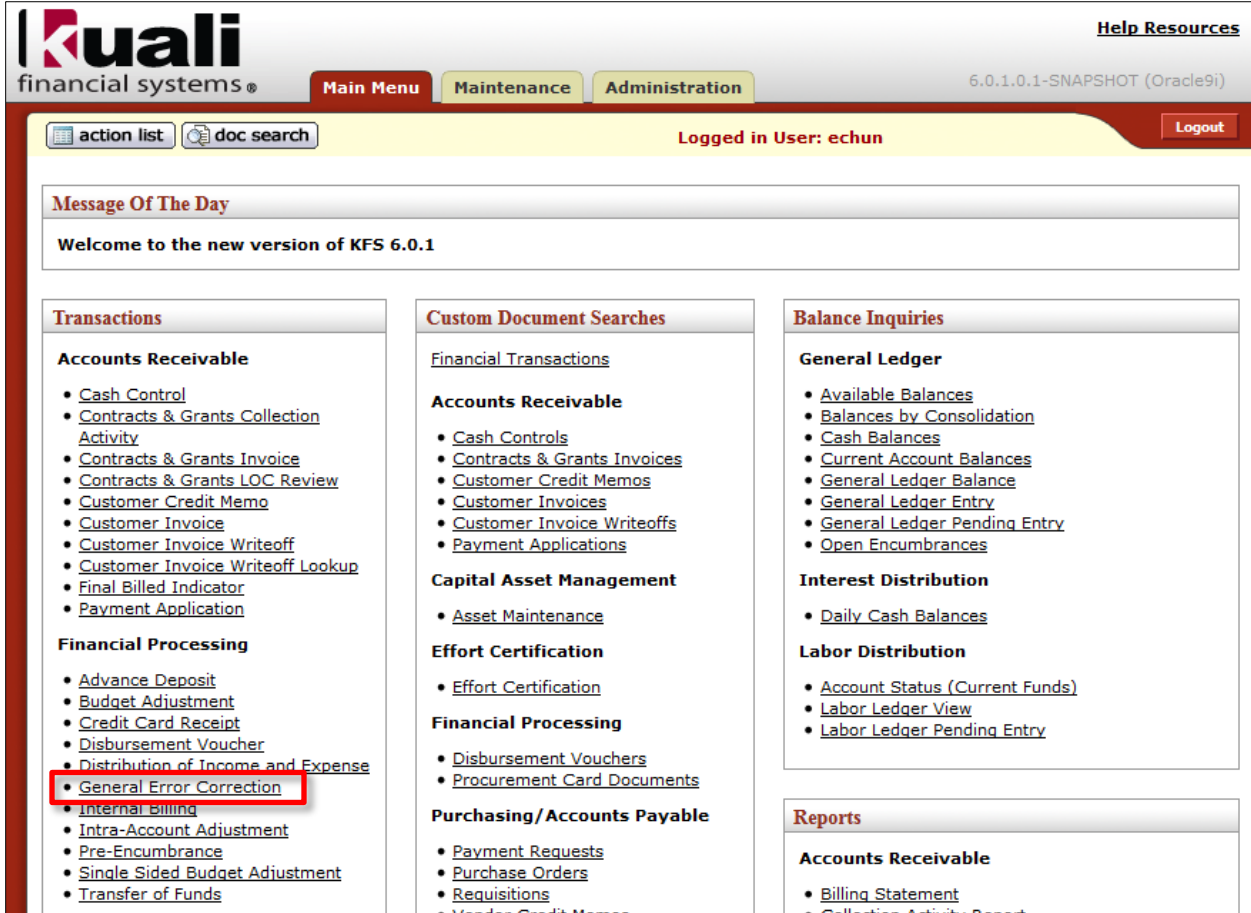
kuali
financial systems®

Help Resources

Main Menu | Maintenance | Administration

6.0.1.0.1-SNAPSHOT (Oracle9i)

action list | doc search

Logged in User: echun

Logout

Message Of The Day

Welcome to the new version of KFS 6.0.1

Transactions

Accounts Receivable

- Cash Control
- Contracts & Grants Collection Activity
- Contracts & Grants Invoice
- Contracts & Grants LOC Review
- Customer Credit Memo
- Customer Invoice
- Customer Invoice Writeoff
- Customer Invoice Writeoff Lookup
- Final Billed Indicator
- Payment Application

Financial Processing

- Advance Deposit
- Budget Adjustment
- Credit Card Receipt
- Disbursement Voucher
- Distribution of Income and Expense
- General Error Correction
- Internal Billing
- Intra-Account Adjustment
- Pre-Encumbrance
- Single Sided Budget Adjustment
- Transfer of Funds

Custom Document Searches

Financial Transactions

Accounts Receivable

- Cash Controls
- Contracts & Grants Invoices
- Customer Credit Memos
- Customer Invoices
- Customer Invoice Writeoffs
- Payment Applications

Capital Asset Management

- Asset Maintenance

Effort Certification

- Effort Certification

Financial Processing

- Disbursement Vouchers
- Procurement Card Documents

Purchasing/Accounts Payable

- Payment Requests
- Purchase Orders
- Requisitions
- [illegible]

Balance Inquiries

General Ledger

- Available Balances
- Balances by Consolidation
- Cash Balances
- Current Account Balances
- General Ledger Balance
- General Ledger Entry
- General Ledger Pending Entry
- Open Encumbrances

Interest Distribution

- Daily Cash Balances

Labor Distribution

- Account Status (Current Funds)
- Labor Ledger View
- Labor Ledger Pending Entry

Reports

Accounts Receivable

- Billing Statement
- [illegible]